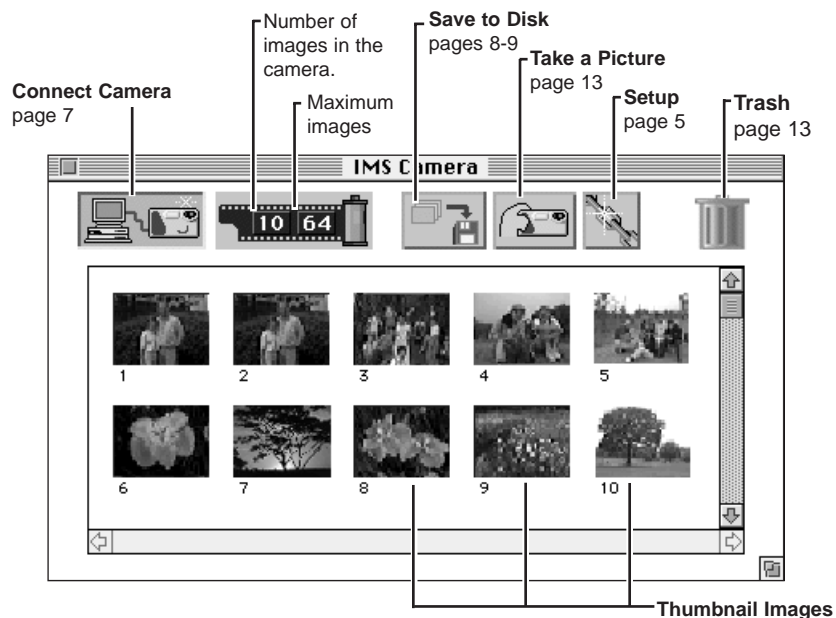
Number of images in the camera.

Maximum images

Save to Disk
pages 8-9

Take a Picture
page 13

Setup
page 5

Trash
page 13

Connect Camera
page 7

IMS Camera

10 64

1
2
3
4
5
6
7
8
9
10

Thumbnail Images